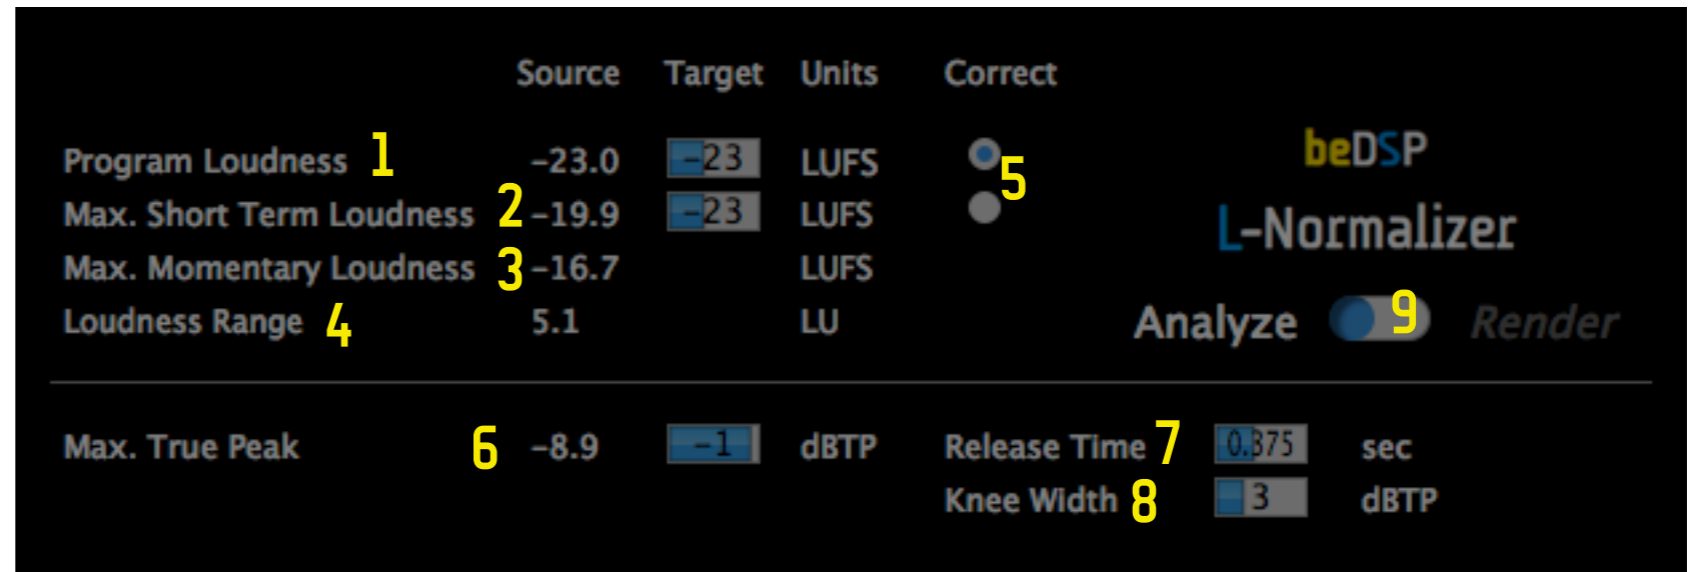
| | Source | Target | Units | Correct |
|---|---|---|---|---|
| Program Loudness 1 | -23.0 | -23 | LUFS | 5 |
| Max. Short Term Loudness 2 | -19.9 | -23 | LUFS | |
| Max. Momentary Loudness 3 | -16.7 | | LUFS | |
| Loudness Range 4 | 5.1 | | LU | |

beDSP
L-Normalizer
Analyze 9 Render

Max. True Peak 6 -8.9 -1 dBTP

Release Time 7 0.375 sec
Knee Width 8 3 dBTP